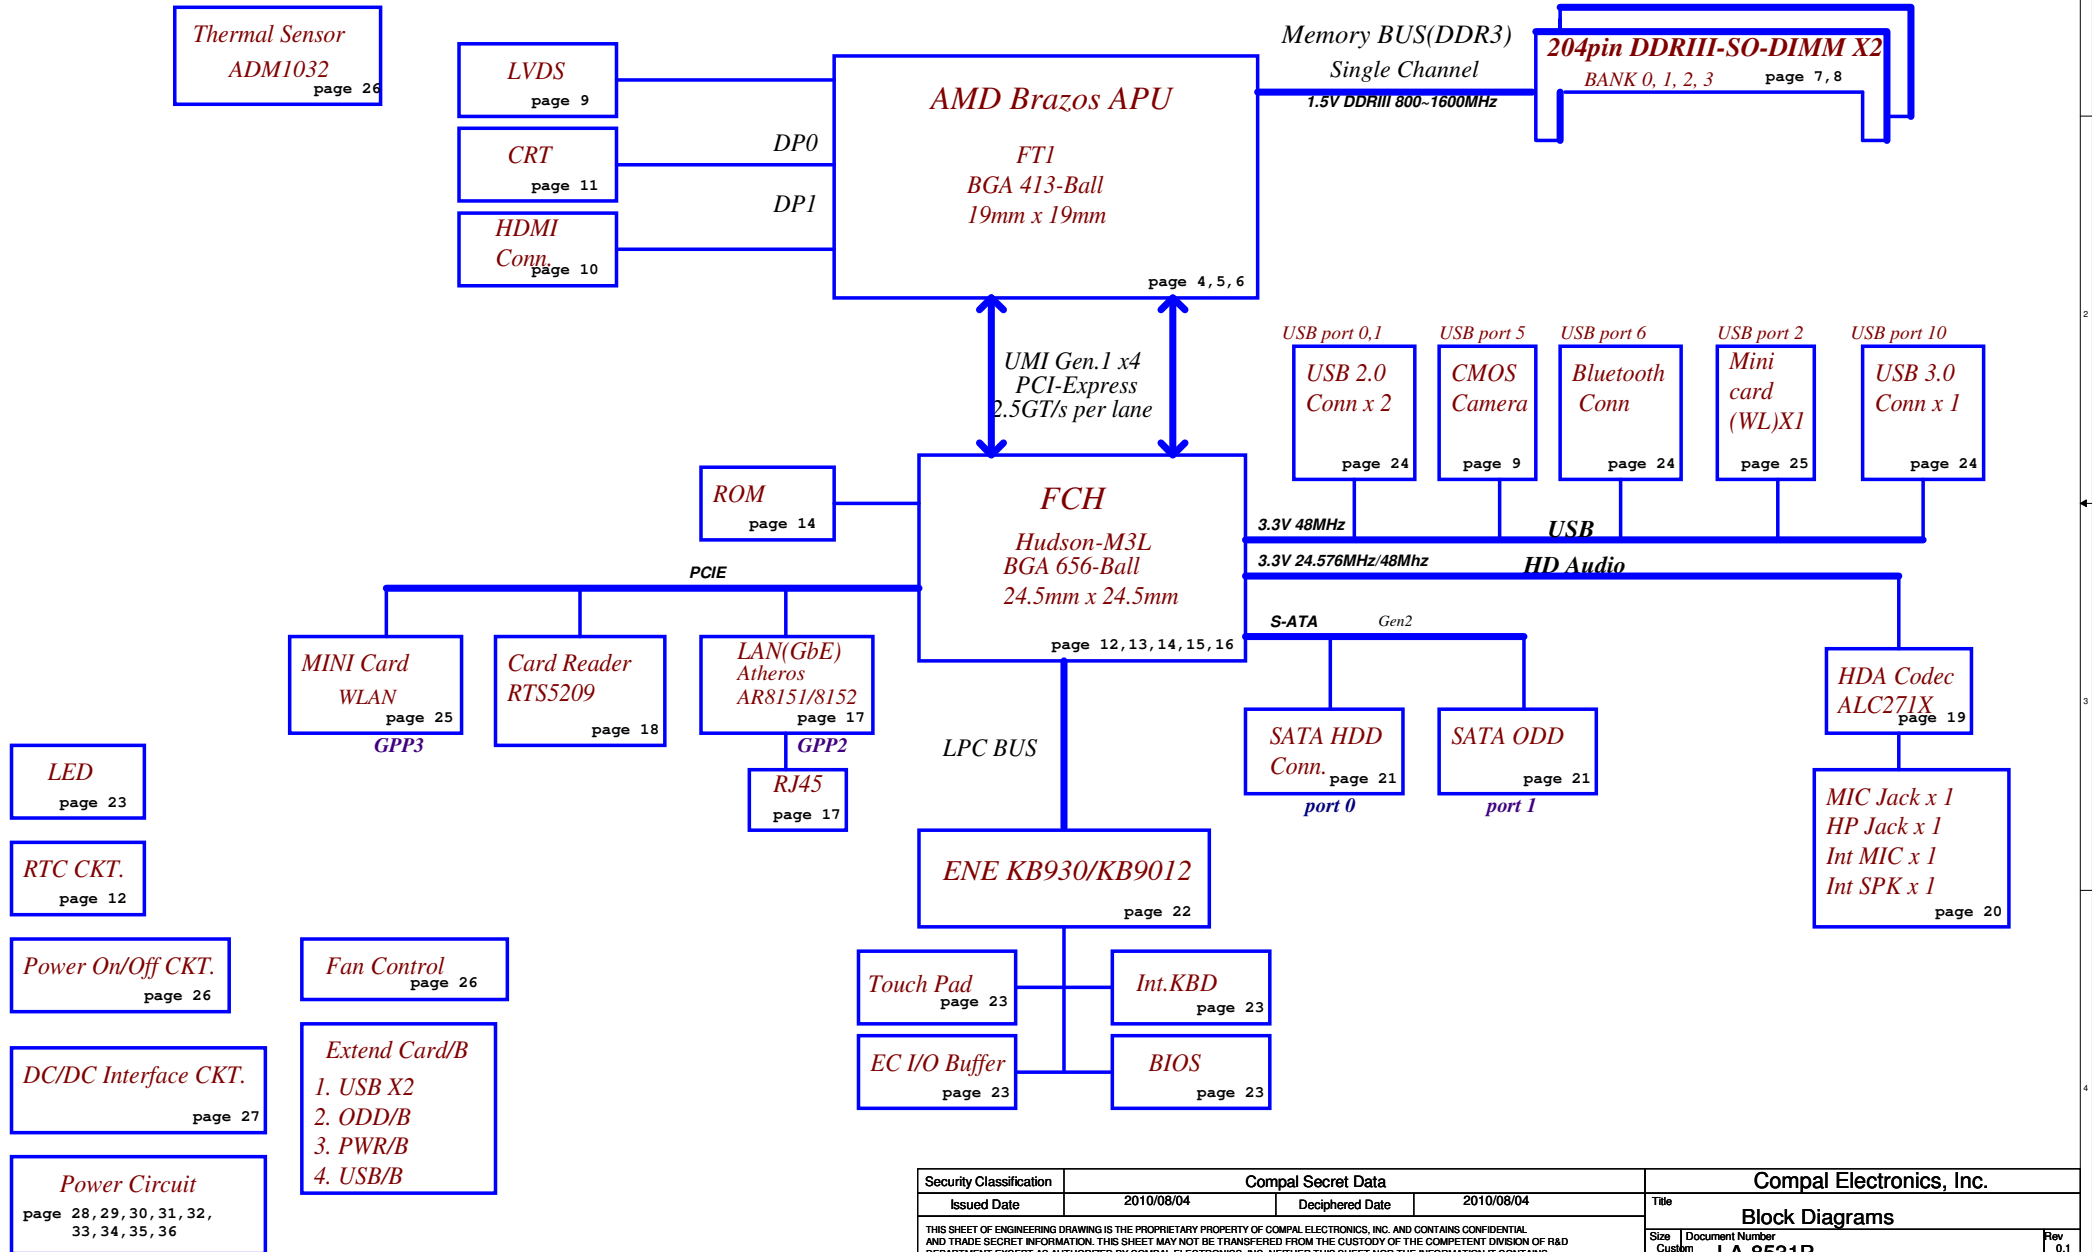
Thermal Sensor
ADM1032
page 26

LVDS
page 9

CRT
page 11

HDMI
Conn.
page 10

DP0
DP1

AMD Brazos APU
FT1
BGA 413-Ball
19mm x 19mm
page 4,5,6

Memory BUS(DDR3)
Single Channel
1.5V DDRIII 800~1600MHz

204pin DDRIII-SO-DIMM X2
BANK 0, 1, 2, 3
page 7,8

UMI Gen.1 x4
PCI-Express
2.5GT/s per lane

USB port 0,1
USB 2.0
Conn x 2
page 24

USB port 5
CMOS
Camera
page 9

USB port 6
Bluetooth
Conn
page 24

USB port 2
Mini
card
(WL)X1
page 25

USB port 10
USB 3.0
Conn x 1
page 24

ROM
page 14

FCH
Hudson-M3L
BGA 656-Ball
24.5mm x 24.5mm
page 12,13,14,15,16

3.3V 48MHz
USB
3.3V 24.576MHz/48Mhz
HD Audio

PCIE

S-ATA
Gen2

MINI Card
WLAN
page 25
GPP3

Card Reader
RTS5209
page 18

LAN(GbE)
Atheros
AR8151/8152
page 17
GPP2

RJ45
page 17

LPC BUS

SATA HDD
Conn.
page 21
port 0

SATA ODD
page 21
port 1

HDA Codec
ALC271X
page 19

MIC Jack x 1
HP Jack x 1
Int MIC x 1
Int SPK x 1
page 20

LED
page 23

RTC CKT.
page 12

ENE KB930/KB9012
page 22

Power On/Off CKT.
page 26

Fan Control
page 26

Touch Pad
page 23

Int.KBD
page 23

EC I/O Buffer
page 23

BIOS
page 23

DC/DC Interface CKT.
page 27

Extend Card/B
1. USB X2
2. ODD/B
3. PWR/B
4. USB/B

Power Circuit
page 28,29,30,31,32,
33,34,35,36

| Security Classification | Compal Secret Data | | |
|---|---|---|---|
| Issued Date | 2010/08/04 | Deciphered Date | 2010/08/04 |

THIS SHEET OF ENGINEERING DRAWING IS THE PROPRIETARY PROPERTY OF COMPAL ELECTRONICS, INC. AND CONTAINS CONFIDENTIAL AND TRADE SECRET INFORMATION. THIS SHEET MAY NOT BE TRANSFERED FROM THE CUSTODY OF THE COMPETENT DIVISION OF R&D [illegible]

Compal Electronics, Inc.
Title
Block Diagrams
Size
Custom
Document Number
LA-8531P
Rev
0.1